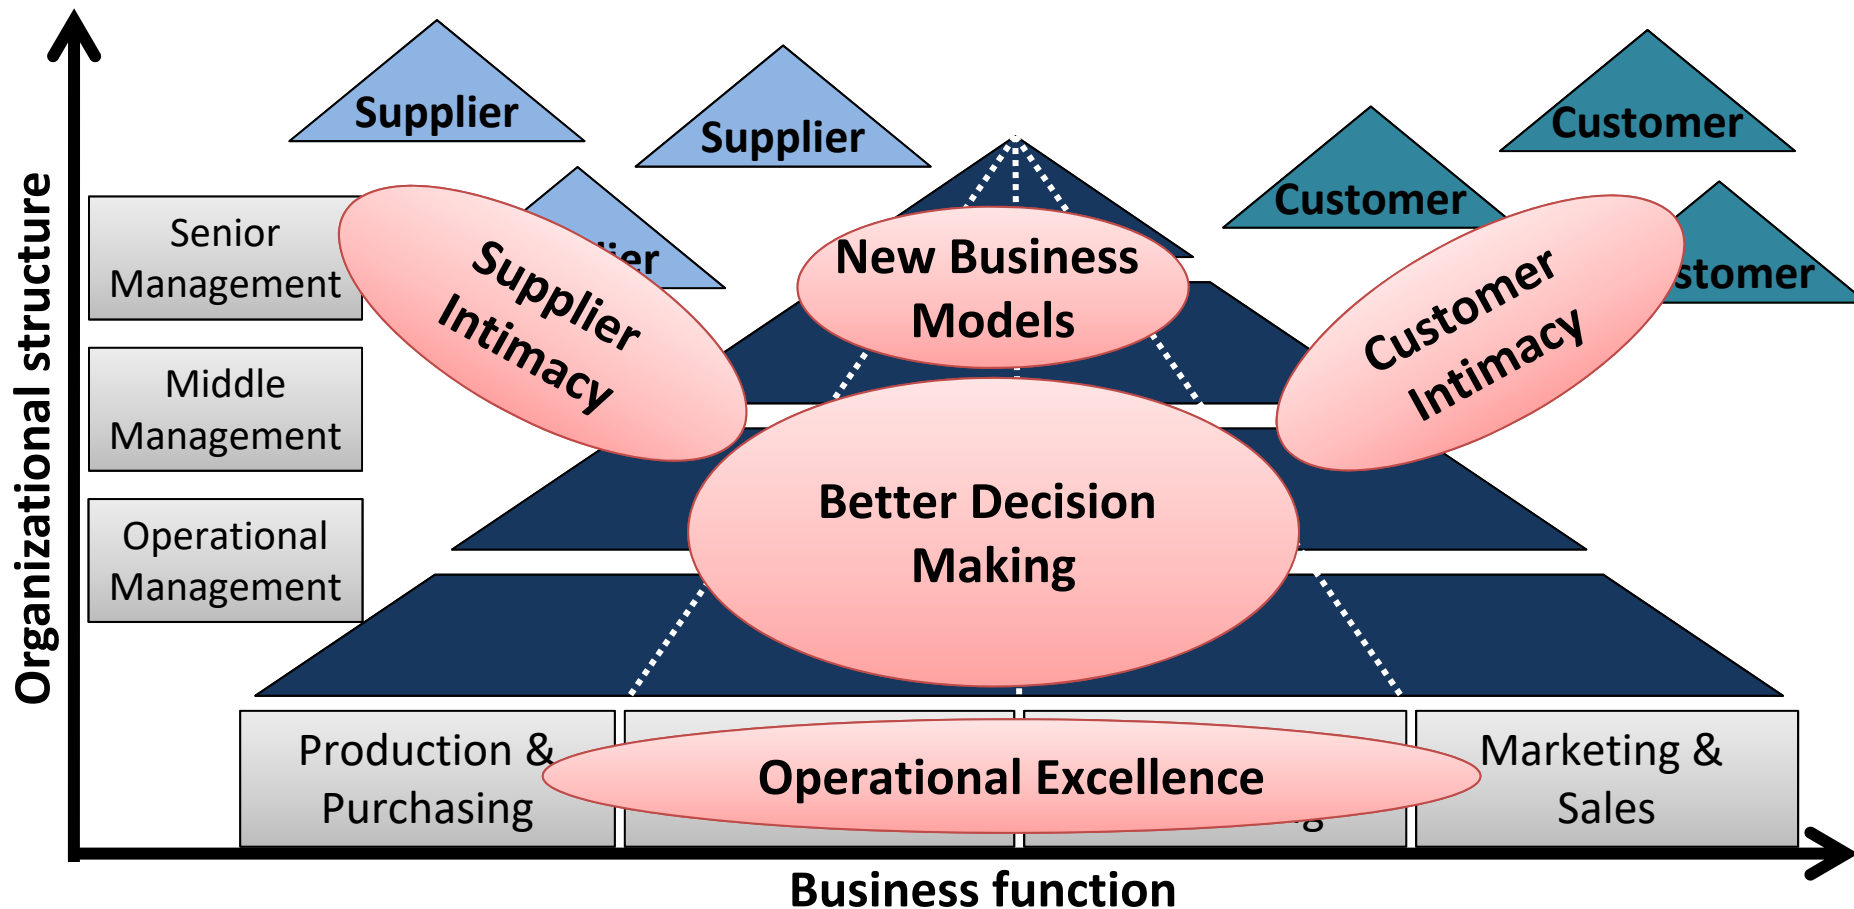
Supplier

Supplier

Customer

Customer

Organizational structure

Senior Management

Middle Management

Operational Management

Supplier Intimacy

New Business Models

Customer Intimacy

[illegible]ier

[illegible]stomer

Better Decision Making

Production & Purchasing

Operational Excellence

Marketing & Sales

Business function